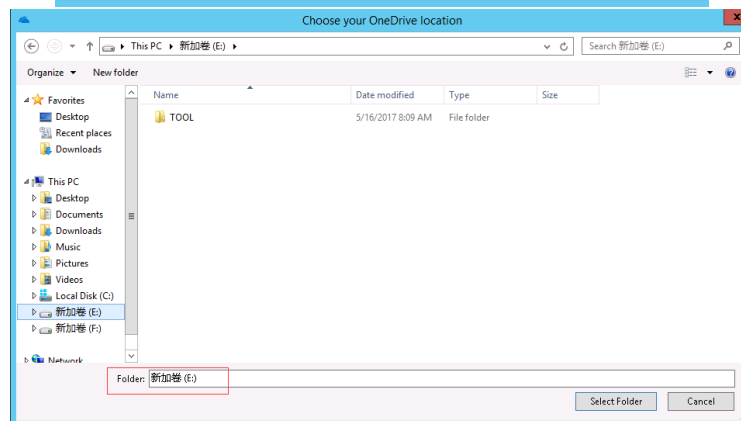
Choose your OneDrive location

This PC ▸ 新加卷 (E:) ▸

Search 新加卷 (E:)

Organize ▾ New folder

Favorites
Desktop
Recent places
Downloads

This PC
Desktop
Documents
Downloads
Music
Pictures
Videos
Local Disk (C:)
新加卷 (E:)
新加卷 (F:)

Network

| Name | Date modified | Type | Size |
|---|---|---|---|
| TOOL | 5/16/2017 8:09 AM | File folder | |

Folder: 新加卷 (E:)

Select Folder Cancel